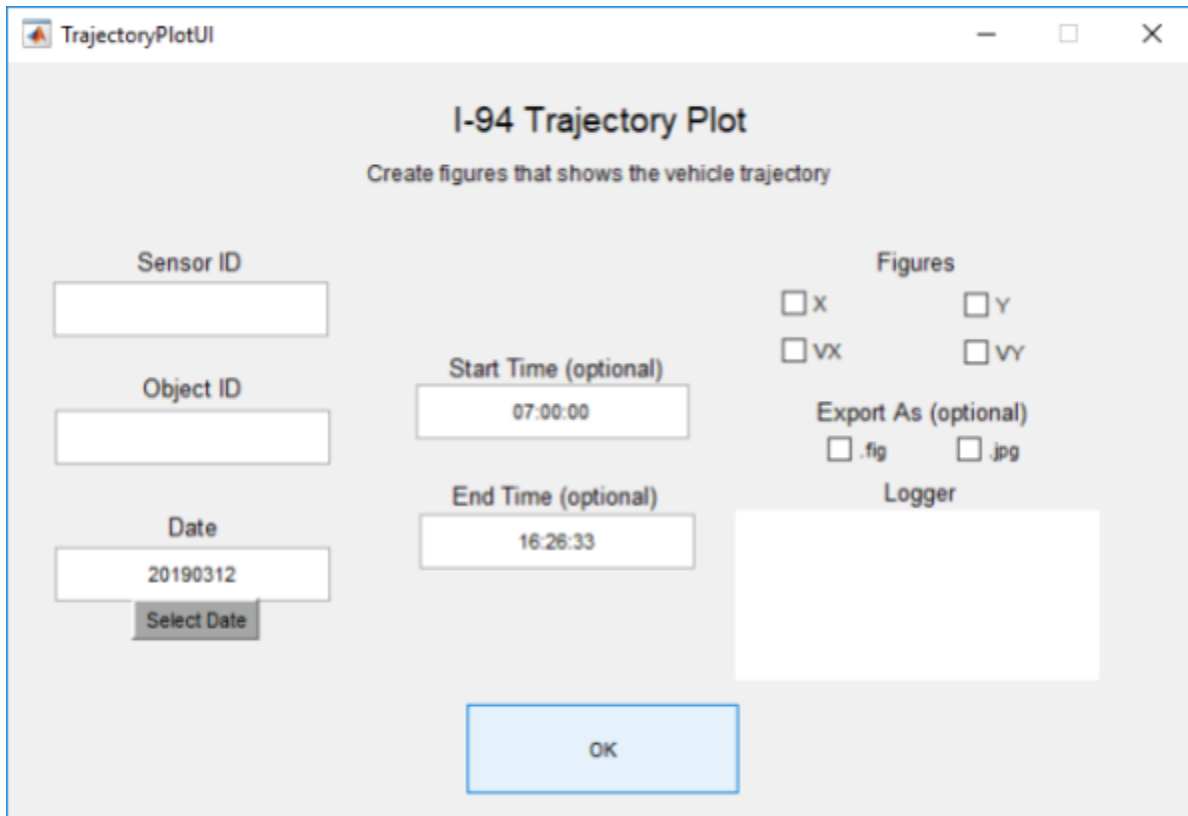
TrajectoryPlotUI

I-94 Trajectory Plot

Create figures that shows the vehicle trajectory

Sensor ID

Object ID

Date

20190312

Select Date

Start Time (optional)

07:00:00

End Time (optional)

16:26:33

Figures

X

Y

VX

VY

Export As (optional)

.fig

.jpg

Logger

OK